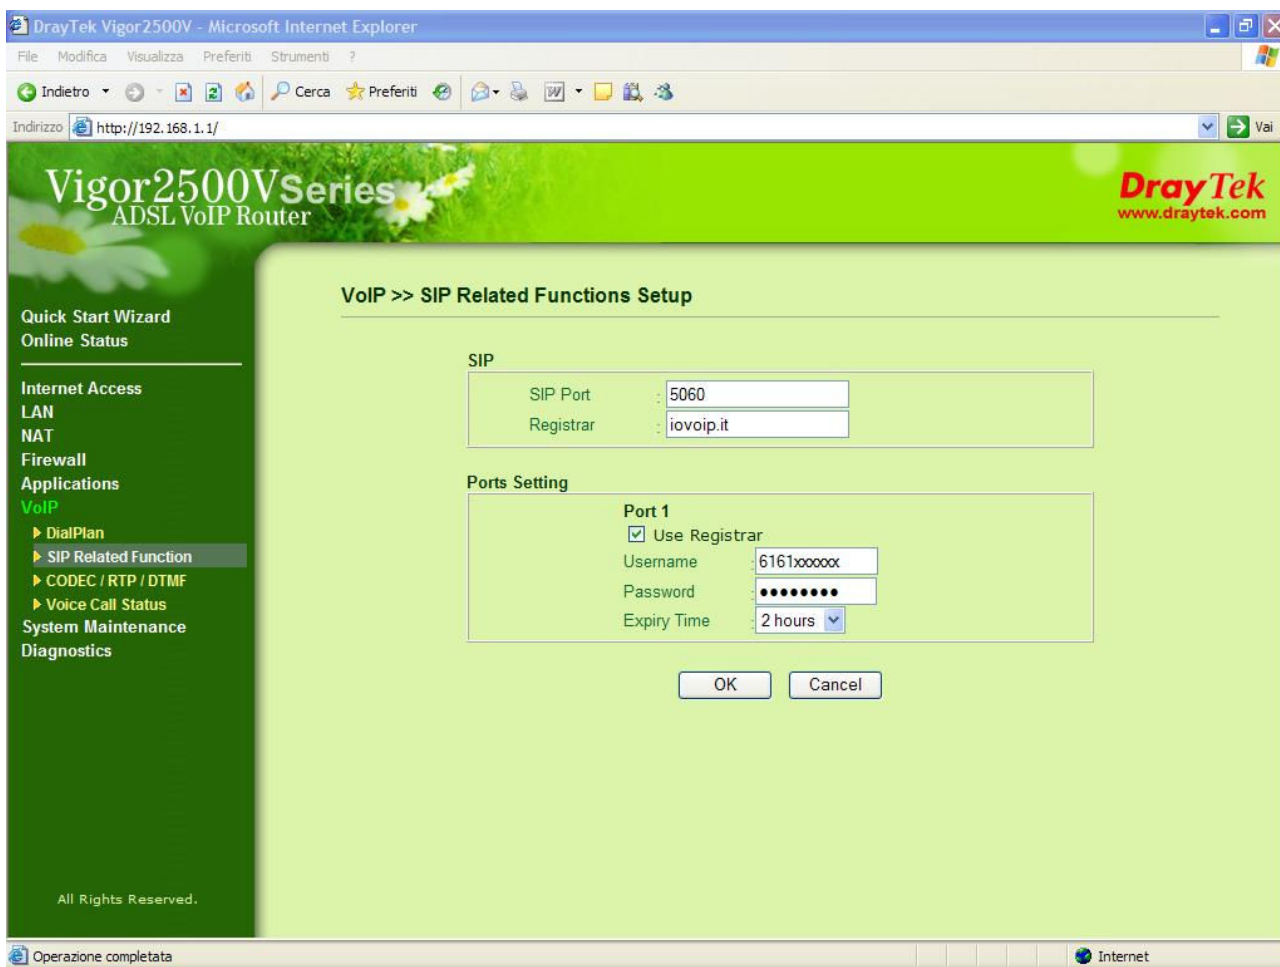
DrayTek Vigor2500V - Microsoft Internet Explorer

File Modifica Visualizza Preferiti Strumenti ?

Indietro Cerca Preferiti

Indirizzo http://192.168.1.1/ Vai

Vigor2500V Series
ADSL VoIP Router

DrayTek
www.draytek.com

Quick Start Wizard
Online Status

Internet Access
LAN
NAT
Firewall
Applications
VoIP
DialPlan
SIP Related Function
CODEC / RTP / DTMF
Voice Call Status
System Maintenance
Diagnostics

All Rights Reserved.

VoIP >> SIP Related Functions Setup

SIP

SIP Port : 5060
Registrar : iovoip.it

Ports Setting

Port 1
Use Registrar
Username : 6161xxxxxx
Password : ••••••••
Expiry Time : 2 hours

OK Cancel

Operazione completata

Internet